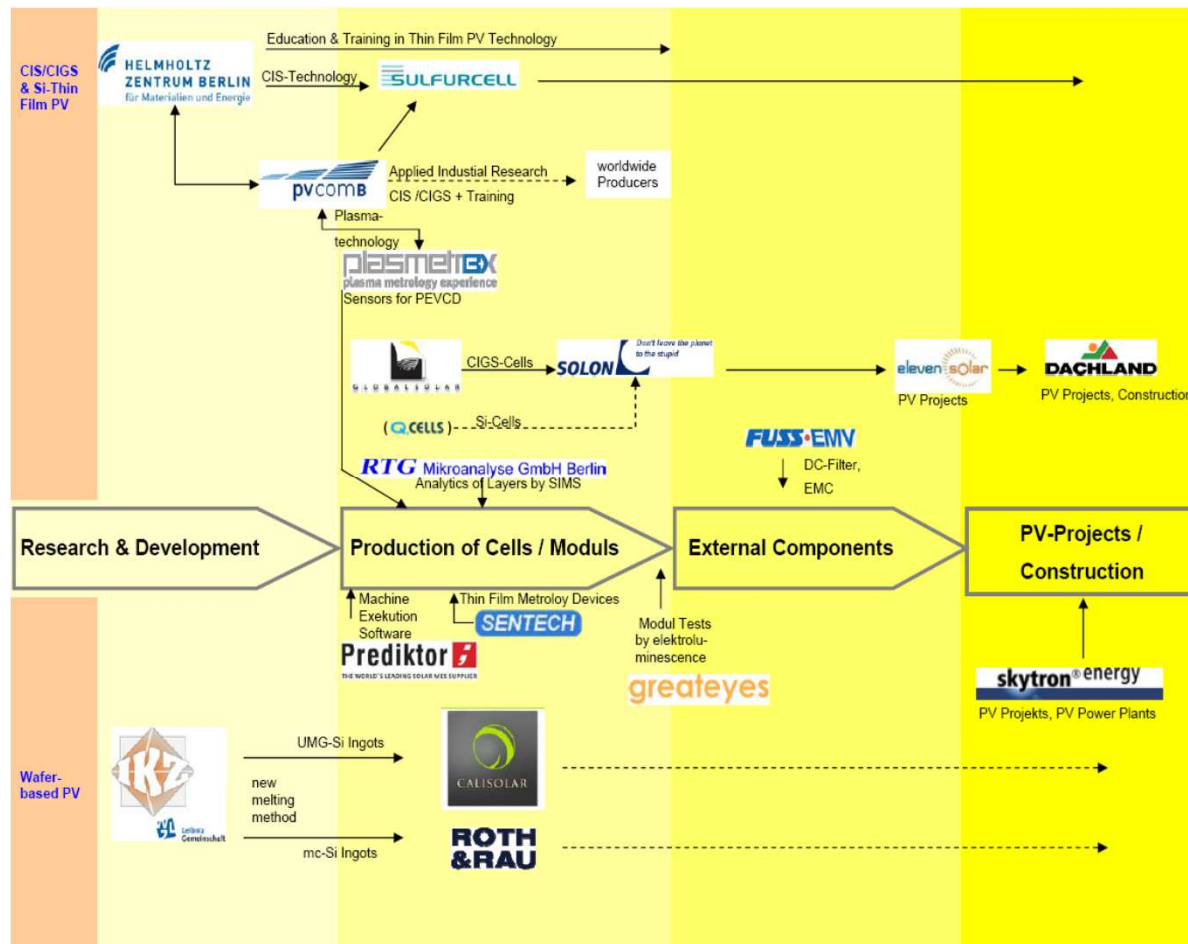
CIS/CIGS & Si-Thin Film PV

HELMHOLTZ ZENTRUM BERLIN für Materialien und Energie

Education & Training in Thin Film PV Technology

CIS-Technology

SULFURCELL

pvcomB

Applied Industial Research CIS /CIGS + Training

worldwide Producers

Plasma-technology

plasmetrex plasma metrology experience

Sensors for PEVCD

GLOBALSOLAR

CIGS-Cells

SOLON Don't leave the planet to the stupid

elevensolar

PV Projects

DACHLAND

PV Projects, Construction

Q.CELLS

Si-Cells

FUSS-EMV

DC-Filter, EMC

RTG Mikroanalyse GmbH Berlin

Analytics of Layers by SIMS

Research & Development

Production of Cells / Moduls

External Components

PV-Projects / Construction

Machine Exekution Software

Thin Film Metroloy Devices

SENTECH

Prediktor

THE WORLD'S LEADING SOLAR MES SUPPLIER

Modul Tests by elektrolu-minescence

greateyes

skytron® energy

PV Projekts, PV Power Plants

Wafer-based PV

IKZ

Leibniz Gemeinschaft

UMG-Si Ingots

new melting method

mc-Si Ingots

CALISOLAR

ROTH & RAU